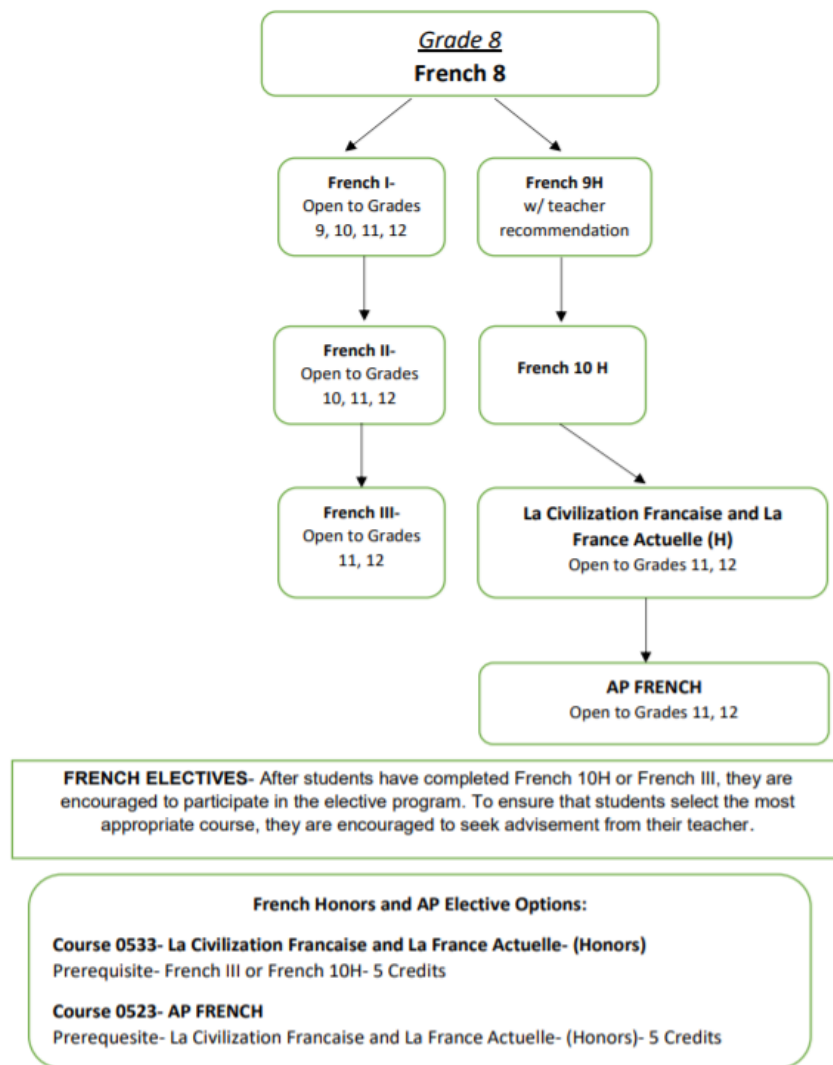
Grade 8
French 8

French I-
Open to Grades
9, 10, 11, 12

French 9H
w/ teacher
recommendation

French II-
Open to Grades
10, 11, 12

French 10 H

French III-
Open to Grades
11, 12

La Civilization Francaise and La France Actuelle (H)
Open to Grades 11, 12

AP FRENCH
Open to Grades 11, 12

FRENCH ELECTIVES- After students have completed French 10H or French III, they are encouraged to participate in the elective program. To ensure that students select the most appropriate course, they are encouraged to seek advisement from their teacher.

French Honors and AP Elective Options:

Course 0533- La Civilization Francaise and La France Actuelle- (Honors)
Prerequisite- French III or French 10H- 5 Credits

Course 0523- AP FRENCH
Prerequesite- La Civilization Francaise and La France Actuelle- (Honors)- 5 Credits